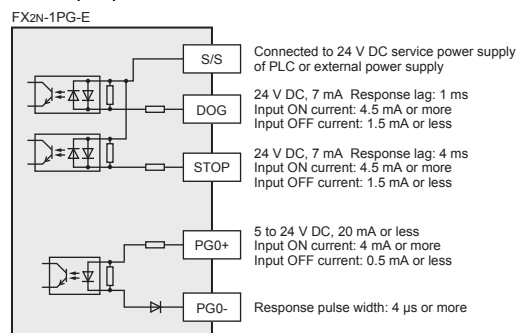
FX2N-1PG-E

S/S
Connected to 24 V DC service power supply of PLC or external power supply

DOG
24 V DC, 7 mA Response lag: 1 ms
Input ON current: 4.5 mA or more
Input OFF current: 1.5 mA or less

STOP
24 V DC, 7 mA Response lag: 4 ms
Input ON current: 4.5 mA or more
Input OFF current: 1.5 mA or less

PG0+
5 to 24 V DC, 20 mA or less
Input ON current: 4 mA or more
Input OFF current: 0.5 mA or less

PG0-
Response pulse width: 4 μs or more